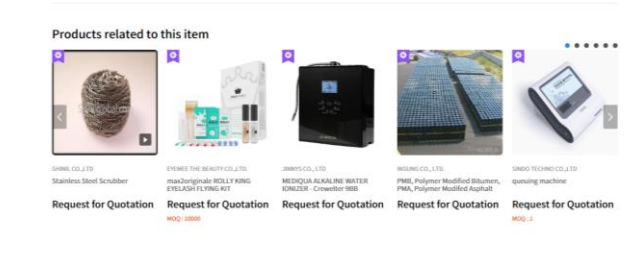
Products related to this item

SHINIL CO.,LTD
Stainless Steel Scrubber
Request for Quotation

EYENEE THE BEAUTY CO.,LTD.
max2original ROLLY KING EYELASH FLYING KIT
Request for Quotation
MOQ : 10000

JINNYS CO.,LTD
MEDIQUA ALKALINE WATER IONIZER - Crewelter 988
Request for Quotation

INSUNG CO.,LTD.
PMB, Polymer Modified Bitumen, PMA, Polymer Modified Asphalt
Request for Quotation

SINDO TECHNO CO.,LTD
queuing machine
Request for Quotation
MOQ : 1